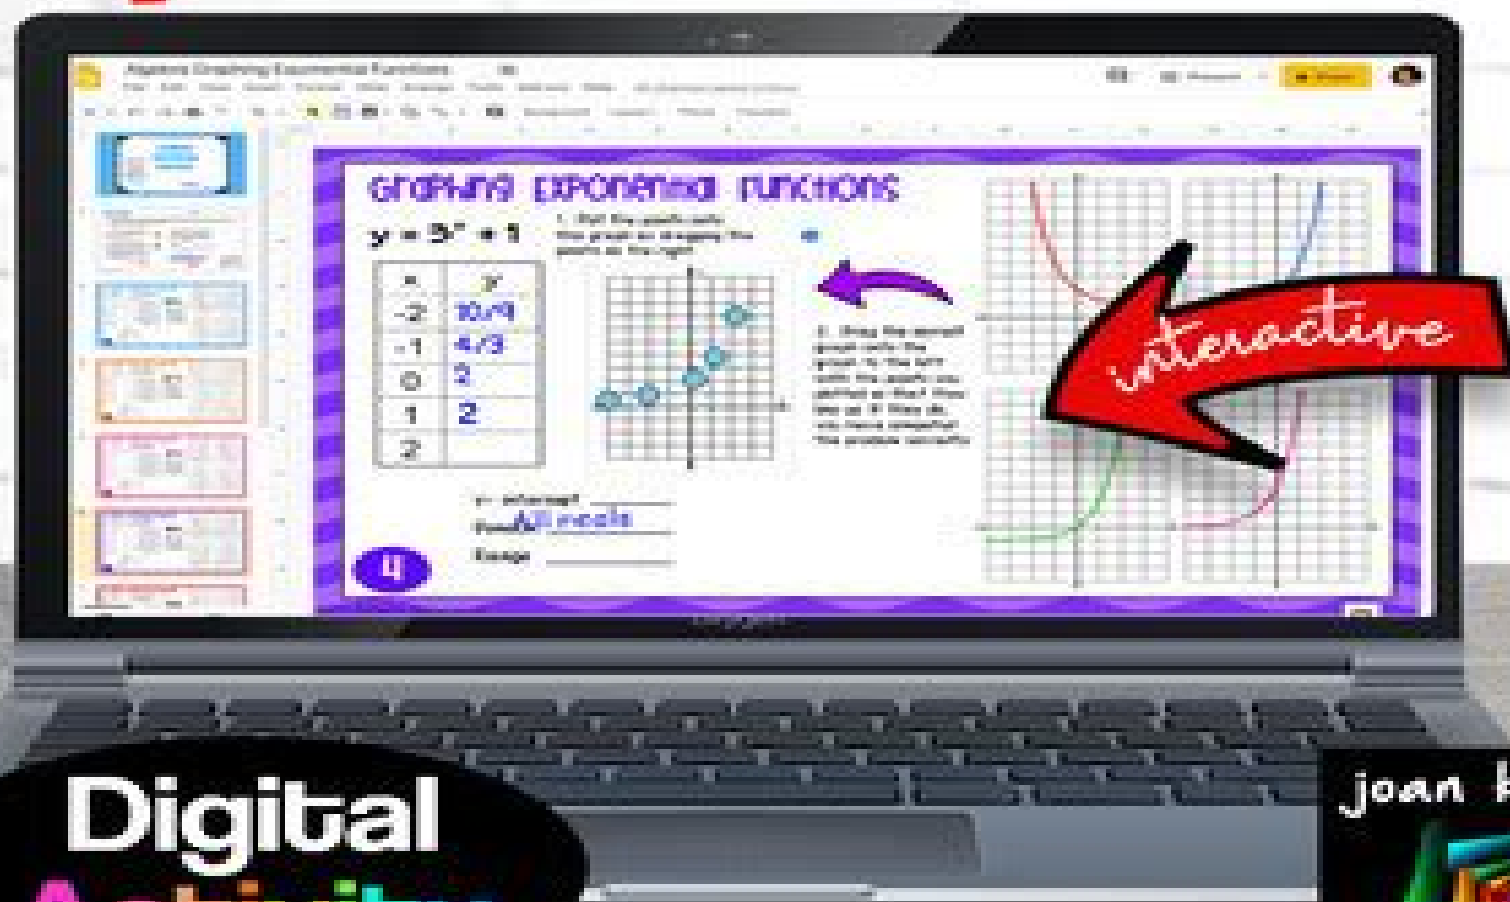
Algebra Graphing Exponential Functions

Graphing Exponential Functions

$y = 3^x + 1$

1. Plot the points onto the graph or drag the points on the right

| x | y |
|---|---|
| -2 | 10/9 |
| -1 | 4/3 |
| 0 | 2 |
| 1 | 2 |
| 2 | |

2. Drag the correct graph onto the graph to the left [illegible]

y-intercept
Domain All reals
Range

4

interactive

Digital

joan k